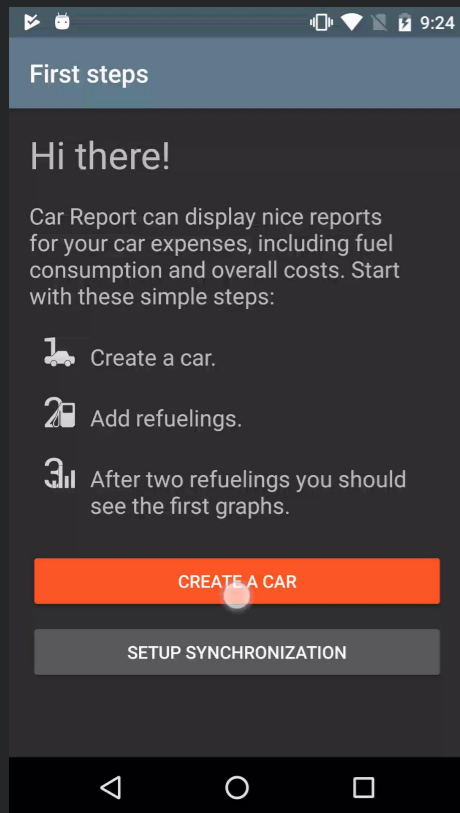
9:24

First steps

Hi there!

Car Report can display nice reports for your car expenses, including fuel consumption and overall costs. Start with these simple steps:

1 Create a car.

2 Add refuelings.

3 After two refuelings you should see the first graphs.

CREATE A CAR

SETUP SYNCHRONIZATION